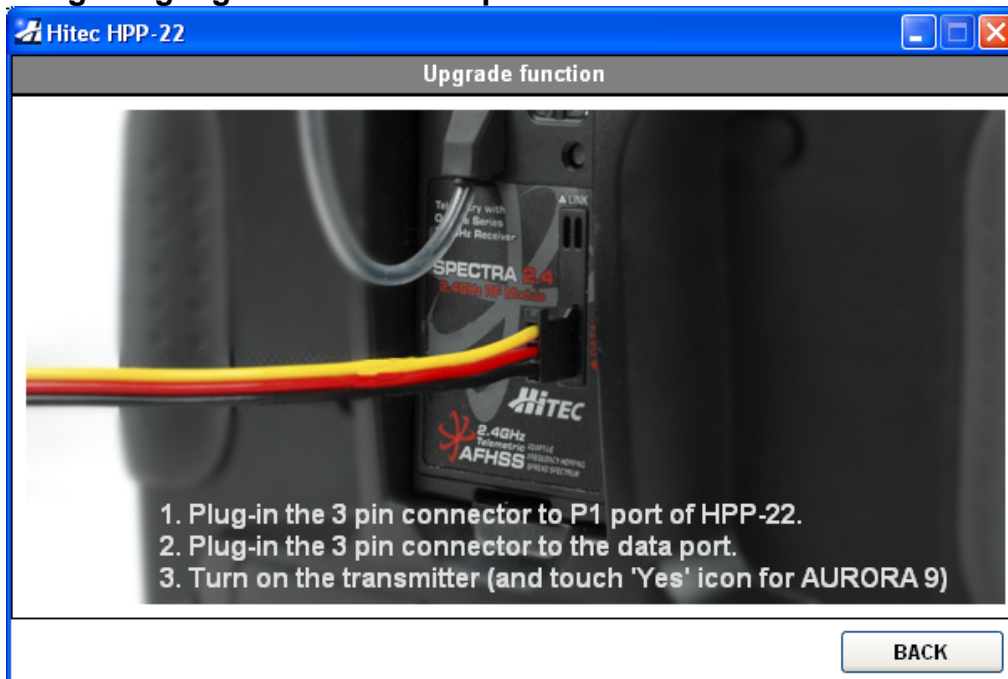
Hitec HPP-22

Upgrade function

Te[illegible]ry with
O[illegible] Series
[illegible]z Receiver

LINK

SPECTRA 2.4
2.4GHz RF Module

HITEC

2.4GHz
Telemetric
AFHSS

1. Plug-in the 3 pin connector to P1 port of HPP-22.
2. Plug-in the 3 pin connector to the data port.
3. Turn on the transmitter (and touch 'Yes' icon for AURORA 9)

BACK